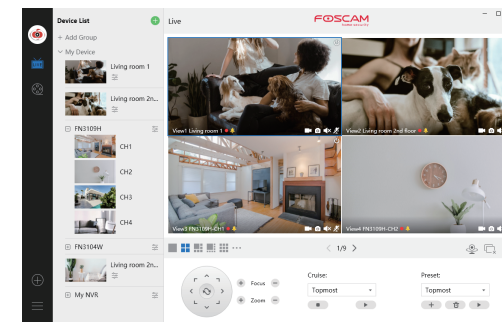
Device List

+ Add Group

My Device

Living room 1

Living room 2n...

FN3109H

CH1

CH2

CH3

CH4

FN3104W

Living room 2n...

My NVR

Live

FOSCAM

View1 Living room 1

View2 Living room 2nd floor

View3 FN3109H-CH1

View4 FN3109H-CH2

1/9

Focus

Zoom

Cruise:

Topmost

Preset:

Topmost